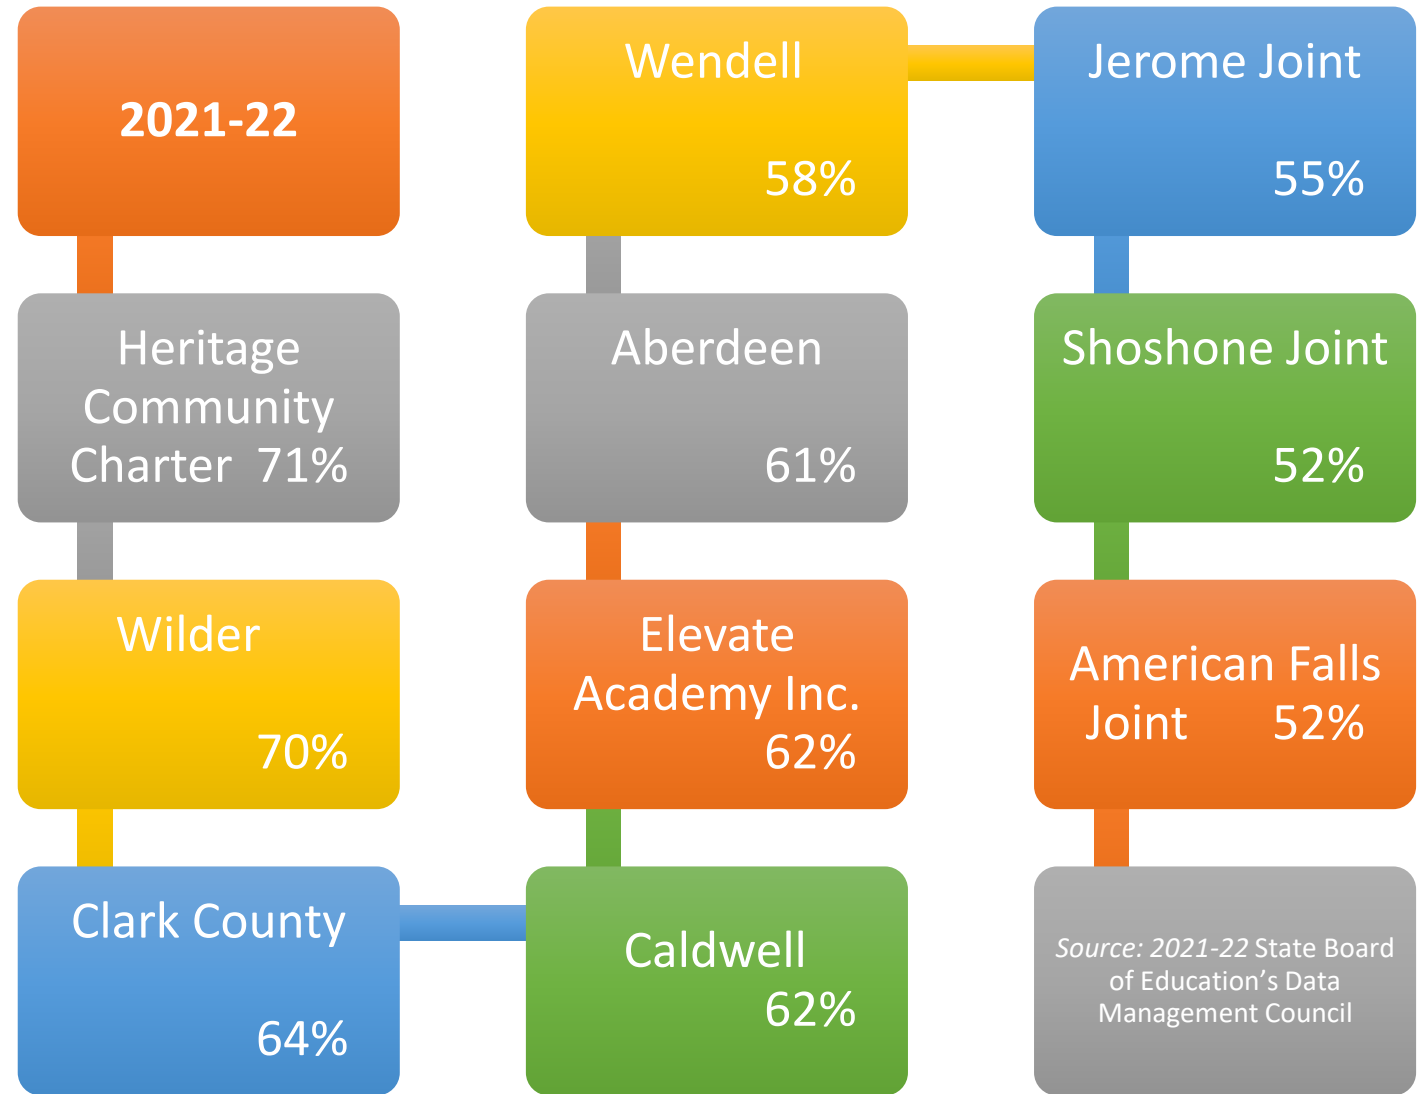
2021-22

Heritage Community Charter 71%

Wilder 70%

Clark County 64%

Caldwell 62%

Elevate Academy Inc. 62%

Aberdeen 61%

Wendell 58%

Jerome Joint 55%

Shoshone Joint 52%

American Falls Joint 52%

Source: 2021-22 State Board of Education's Data Management Council